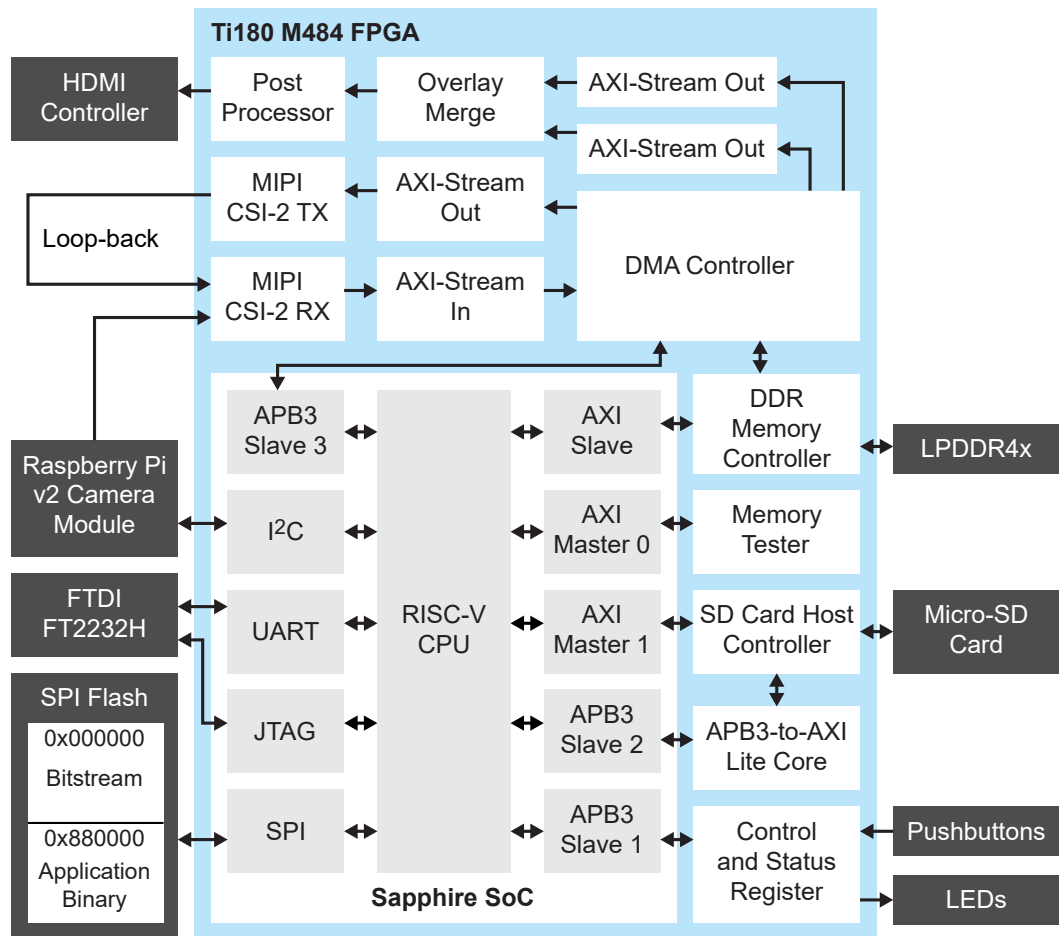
Ti180 M484 FPGA

HDMI Controller

Post Processor

Overlay Merge

AXI-Stream Out

AXI-Stream Out

MIPI CSI-2 TX

AXI-Stream Out

Loop-back

MIPI CSI-2 RX

AXI-Stream In

DMA Controller

APB3 Slave 3

AXI Slave

DDR Memory Controller

LPDDR4x

Raspberry Pi v2 Camera Module

I$^2$C

AXI Master 0

Memory Tester

FTDI FT2232H

UART

RISC-V CPU

AXI Master 1

SD Card Host Controller

Micro-SD Card

SPI Flash

0x000000

Bitstream

JTAG

APB3 Slave 2

APB3-to-AXI Lite Core

0x880000

Application Binary

SPI

APB3 Slave 1

Control and Status Register

Pushbuttons

LEDs

Sapphire SoC